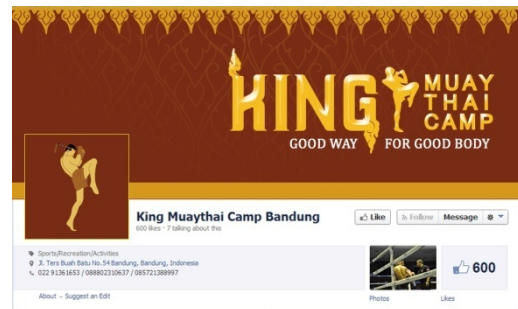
KING MUAY THAI CAMP
GOOD WAY FOR GOOD BODY

King Muaythai Camp Bandung
600 likes · 7 talking about this

Like
Follow
Message

Sports/Recreation/Activities
Jl. Terusan Buah Batu No.54 Bandung, Bandung, Indonesia
022 91361653 / 088802310637 / 085721388997

About · Suggest an Edit

Photos

600
Likes